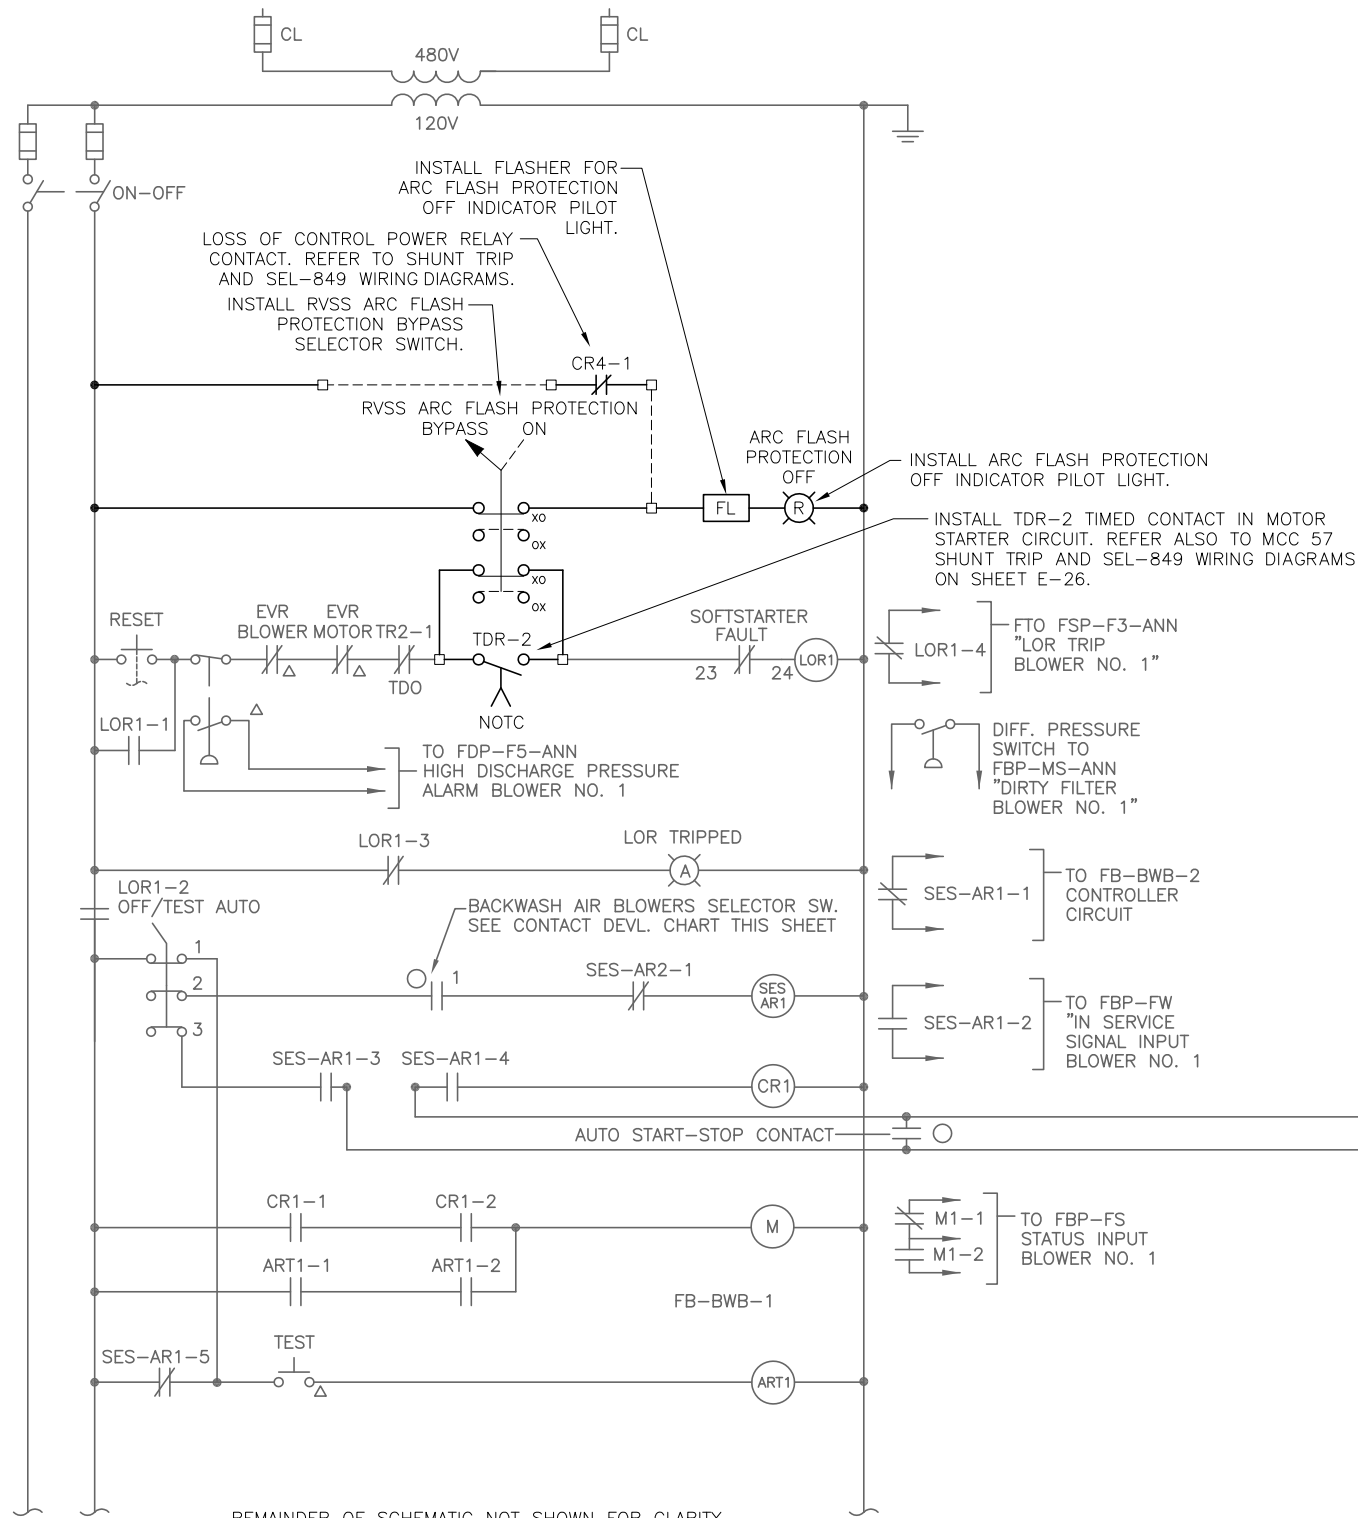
CL
CL
480V
120V
ON-OFF

INSTALL FLASHER FOR ARC FLASH PROTECTION OFF INDICATOR PILOT LIGHT.

LOSS OF CONTROL POWER RELAY CONTACT. REFER TO SHUNT TRIP AND SEL-849 WIRING DIAGRAMS.

INSTALL RVSS ARC FLASH PROTECTION BYPASS SELECTOR SWITCH.

CR4-1

RVSS ARC FLASH PROTECTION
BYPASS ON

ARC FLASH PROTECTION OFF

INSTALL ARC FLASH PROTECTION OFF INDICATOR PILOT LIGHT.

FL
R
xo
ox
xo
ox

INSTALL TDR-2 TIMED CONTACT IN MOTOR STARTER CIRCUIT. REFER ALSO TO MCC 57 SHUNT TRIP AND SEL-849 WIRING DIAGRAMS ON SHEET E-26.

RESET
EVR BLOWER
EVR MOTOR
TR2-1
TDO
TDR-2
NOTC
SOFTSTARTER FAULT
23
24
LOR1

LOR1-4
FTO FSP-F3-ANN "LOR TRIP BLOWER NO. 1"

LOR1-1

TO FDP-F5-ANN HIGH DISCHARGE PRESSURE ALARM BLOWER NO. 1

DIFF. PRESSURE SWITCH TO FBP-MS-ANN "DIRTY FILTER BLOWER NO. 1"

LOR1-3
LOR TRIPPED
A

SES-AR1-1
TO FB-BWB-2 CONTROLLER CIRCUIT

LOR1-2
OFF/TEST AUTO
1
2
3

BACKWASH AIR BLOWERS SELECTOR SW. SEE CONTACT DEVL. CHART THIS SHEET

1
SES-AR2-1
SES AR1

SES-AR1-2
TO FBP-FW "IN SERVICE SIGNAL INPUT BLOWER NO. 1

SES-AR1-3
SES-AR1-4
CR1

AUTO START-STOP CONTACT

CR1-1
CR1-2
M
ART1-1
ART1-2

M1-1
M1-2
TO FBP-FS STATUS INPUT BLOWER NO. 1

FB-BWB-1

SES-AR1-5
TEST
ART1

REMAINDER OF SCHEMATIC NOT SHOWN FOR CLARITY